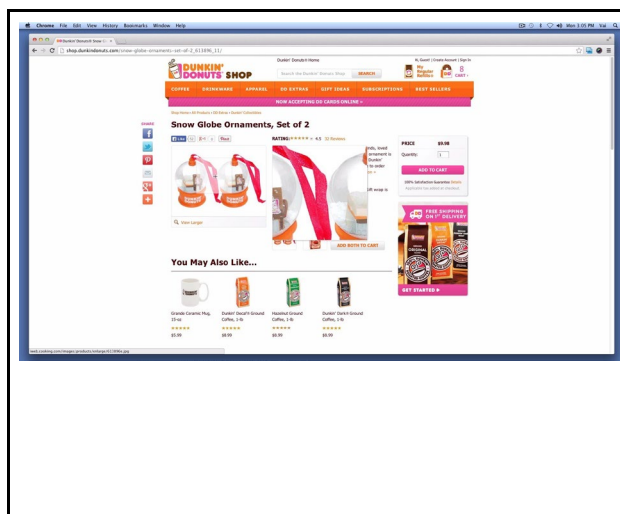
Chrome File Edit View History Bookmarks Window Help

Wed 3:05 PM

Dunkin' Donuts® Shop

shop.dunkindonuts.com/snow-globe-ornaments-set-of-2_611896_11/

DUNKIN' DONUTS SHOP

Dunkin' Donuts® Home

Search the Dunkin' Donuts Shop

SEARCH

Hi, Guest! | Create Account | Sign In

My Regular Refills

CART

COFFEE DRINKWARE APPAREL DD EXTRAS GIFT IDEAS SUBSCRIPTIONS BEST SELLERS

NOW ACCEPTING DD CARDS ONLINE »

Shop Home › All Products › DD Extras › Guest Collectibles

SHARE

Snow Globe Ornaments, Set of 2

Like Pinit

RATING: 4.5 32 Reviews

View Larger

PRICE $9.98

Quantity: 1

ADD TO CART

100% Satisfaction Guarantee Details

ADD BOTH TO CART

FREE SHIPPING ON 1ST DELIVERY

GET STARTED »

You May Also Like...

Grande Ceramic Mug, 15 oz
$5.99

Dunkin' Decaf® Ground Coffee, 1 lb
$8.99

Hazelnut Ground Coffee, 1 lb
$8.99

Dunkin' Dark® Ground Coffee, 1 lb
$8.99

web.cooking.com/images/products/enlarge/611896n.jpg